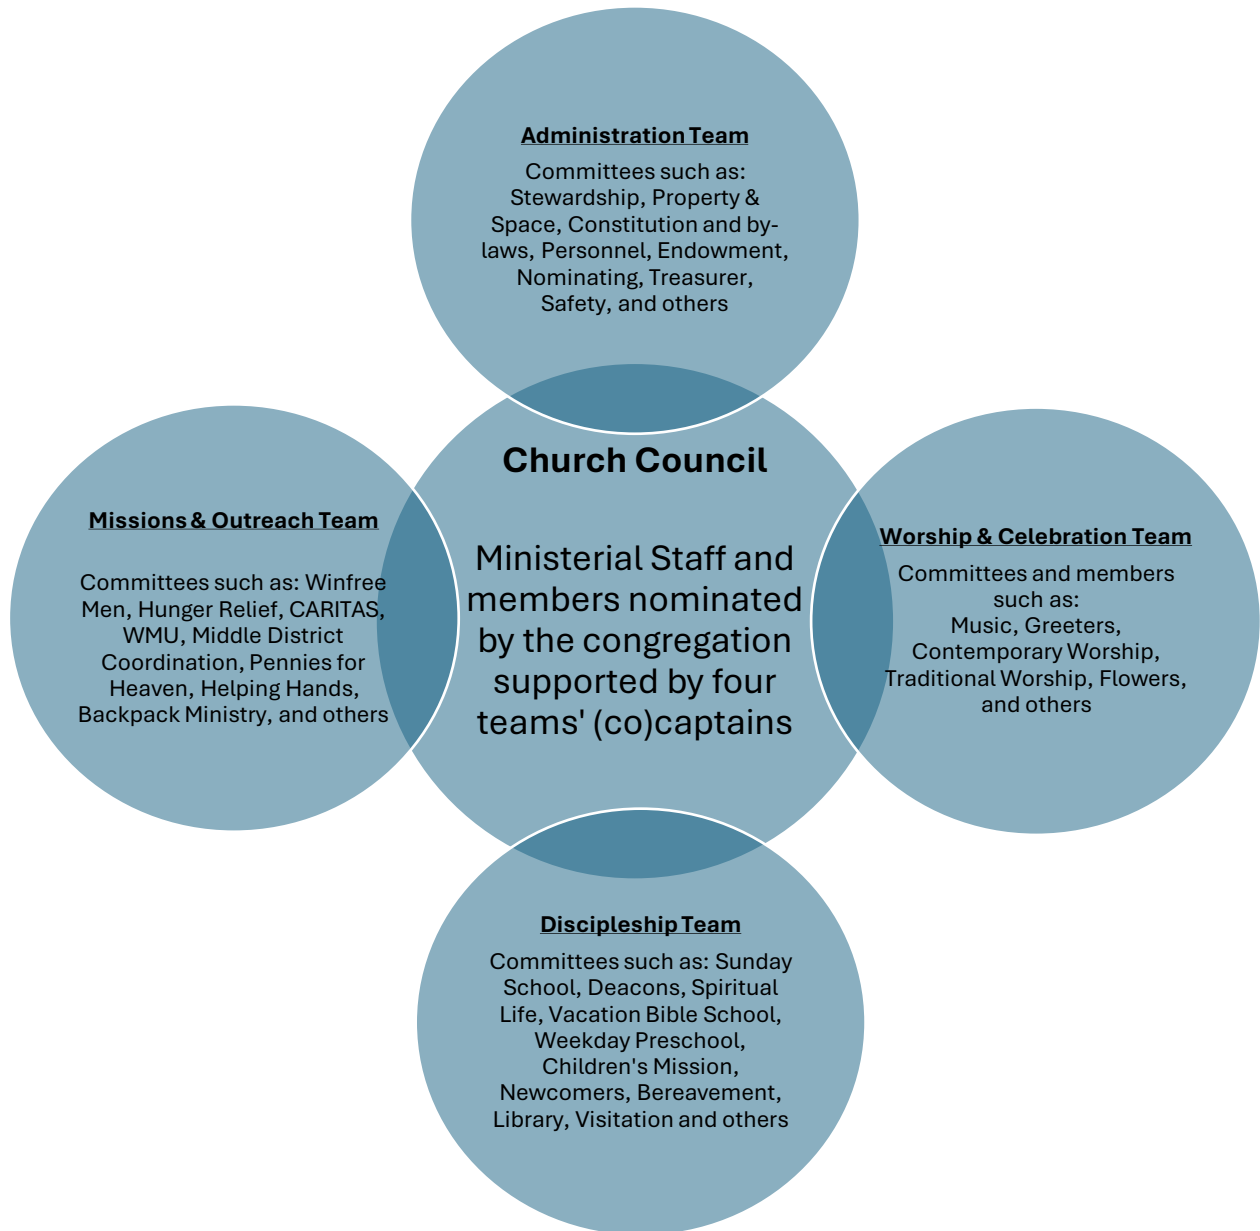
Administration Team

Committees such as: Stewardship, Property & Space, Constitution and by-laws, Personnel, Endowment, Nominating, Treasurer, Safety, and others

Church Council

Missions & Outreach Team

Committees such as: Winfree Men, Hunger Relief, CARITAS, WMU, Middle District Coordination, Pennies for Heaven, Helping Hands, Backpack Ministry, and others

Ministerial Staff and members nominated by the congregation supported by four teams' (co)captains

Worship & Celebration Team

Committees and members such as: Music, Greeters, Contemporary Worship, Traditional Worship, Flowers, and others

Discipleship Team

Committees such as: Sunday School, Deacons, Spiritual Life, Vacation Bible School, Weekday Preschool, Children's Mission, Newcomers, Bereavement, Library, Visitation and others